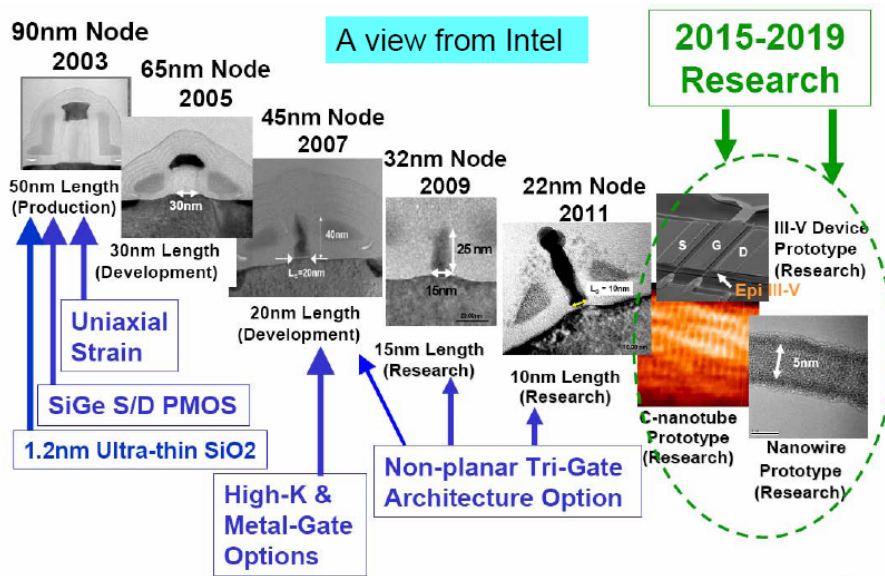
90nm Node
2003

A view from Intel

2015-2019
Research

65nm Node
2005

45nm Node
2007

32nm Node
2009

22nm Node
2011

50nm Length
(Production)

30nm

30nm Length
(Development)

40nm

$L_G$=20nm

25 nm

15nm

$L_G$ = 10nm

S G D

III-V Device
Prototype
(Research)

Epi III-V

5nm

20nm Length
(Development)

15nm Length
(Research)

10nm Length
(Research)

C-nanotube
Prototype
(Research)

Nanowire
Prototype
(Research)

Uniaxial
Strain

SiGe S/D PMOS

1.2nm Ultra-thin SiO2

High-K &
Metal-Gate
Options

Non-planar Tri-Gate
Architecture Option